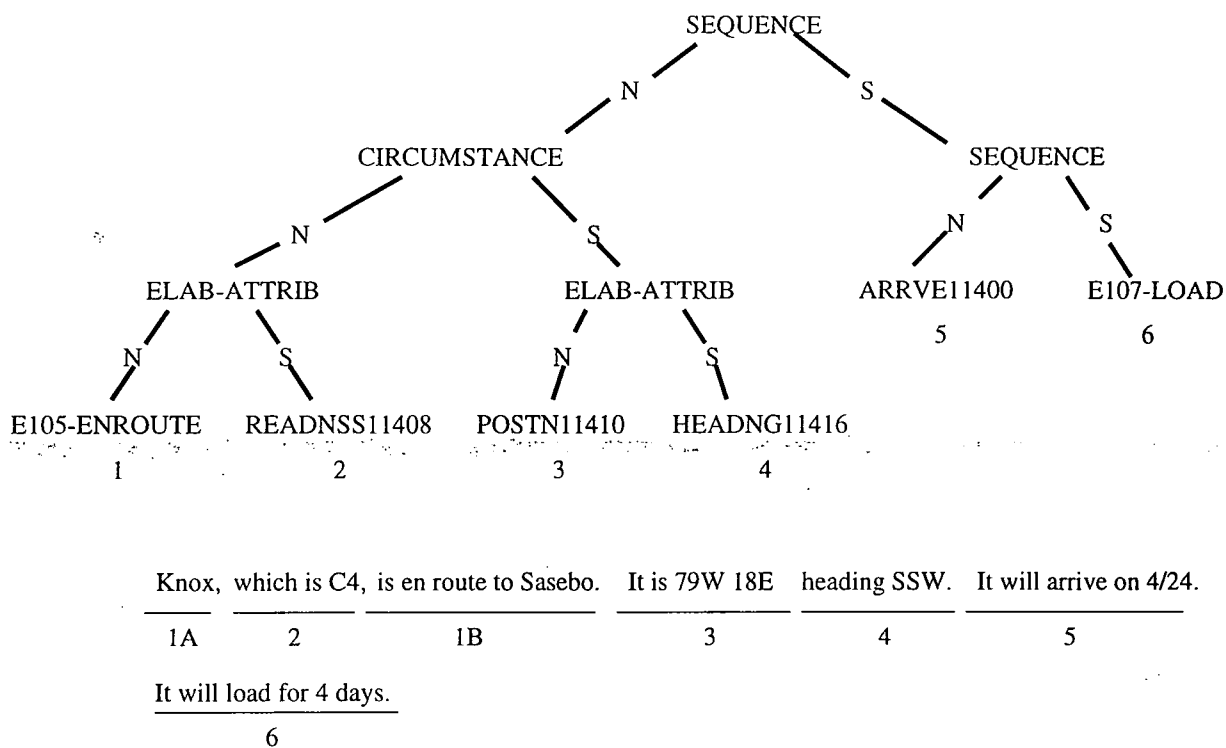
SEQUENCE

N

S

CIRCUMSTANCE

SEQUENCE

N

S

N

S

ELAB-ATTRIB

ELAB-ATTRIB

ARRVE11400

E107-LOAD

5

6

N

S

N

S

E105-ENROUTE

READNSS11408

POSTN11410

HEADNG11416

1

2

3

4

| Knox, | which is C4, | is en route to Sasebo. | It is 79W 18E | heading SSW. | It will arrive on 4/24. |
|---|---|---|---|---|---|
| 1A | 2 | 1B | 3 | 4 | 5 |

It will load for 4 days.

6